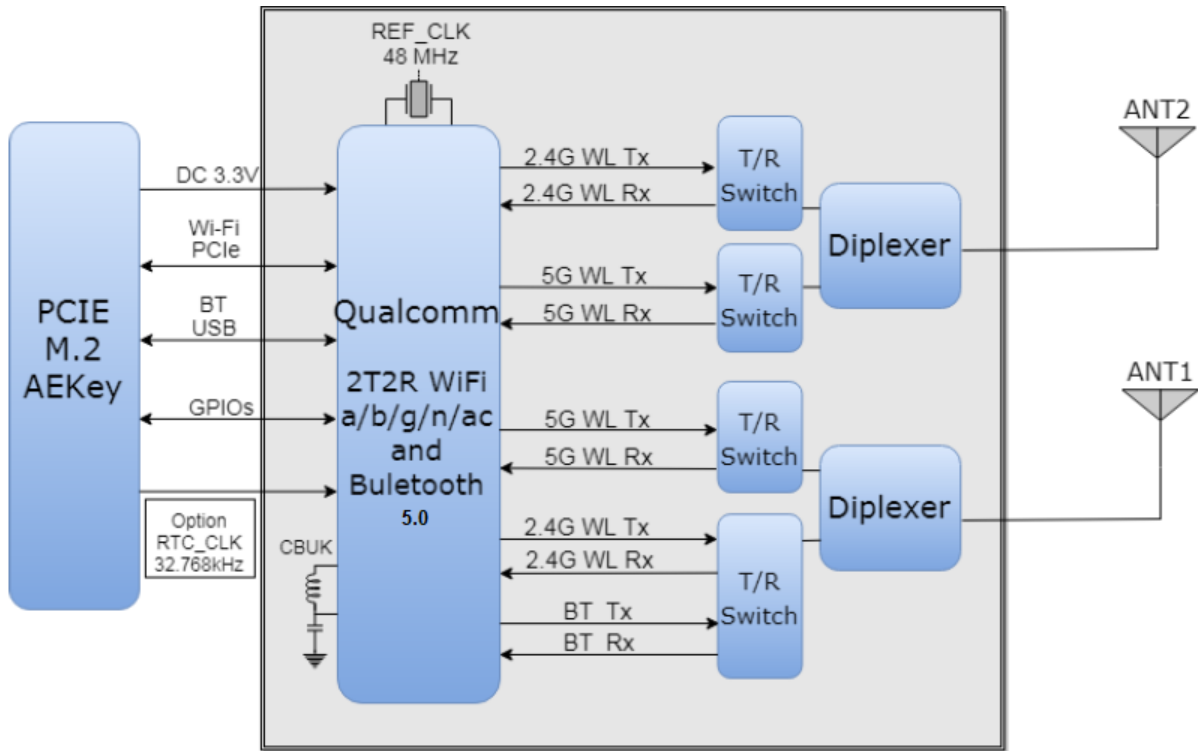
REF_CLK
48 MHz

ANT2

PCIE
M.2
AEKey

DC 3.3V

Wi-Fi
PCIe

BT
USB

GPIOs

Option
RTC_CLK
32.768kHz

Qualcomm

2T2R WiFi
a/b/g/n/ac
and
Buletooth
5.0

CBUK

2.4G WL Tx
2.4G WL Rx

5G WL Tx
5G WL Rx

5G WL Tx
5G WL Rx

2.4G WL Tx
2.4G WL Rx

BT Tx
BT Rx

T/R
Switch

T/R
Switch

T/R
Switch

T/R
Switch

Diplexer

Diplexer

ANT1